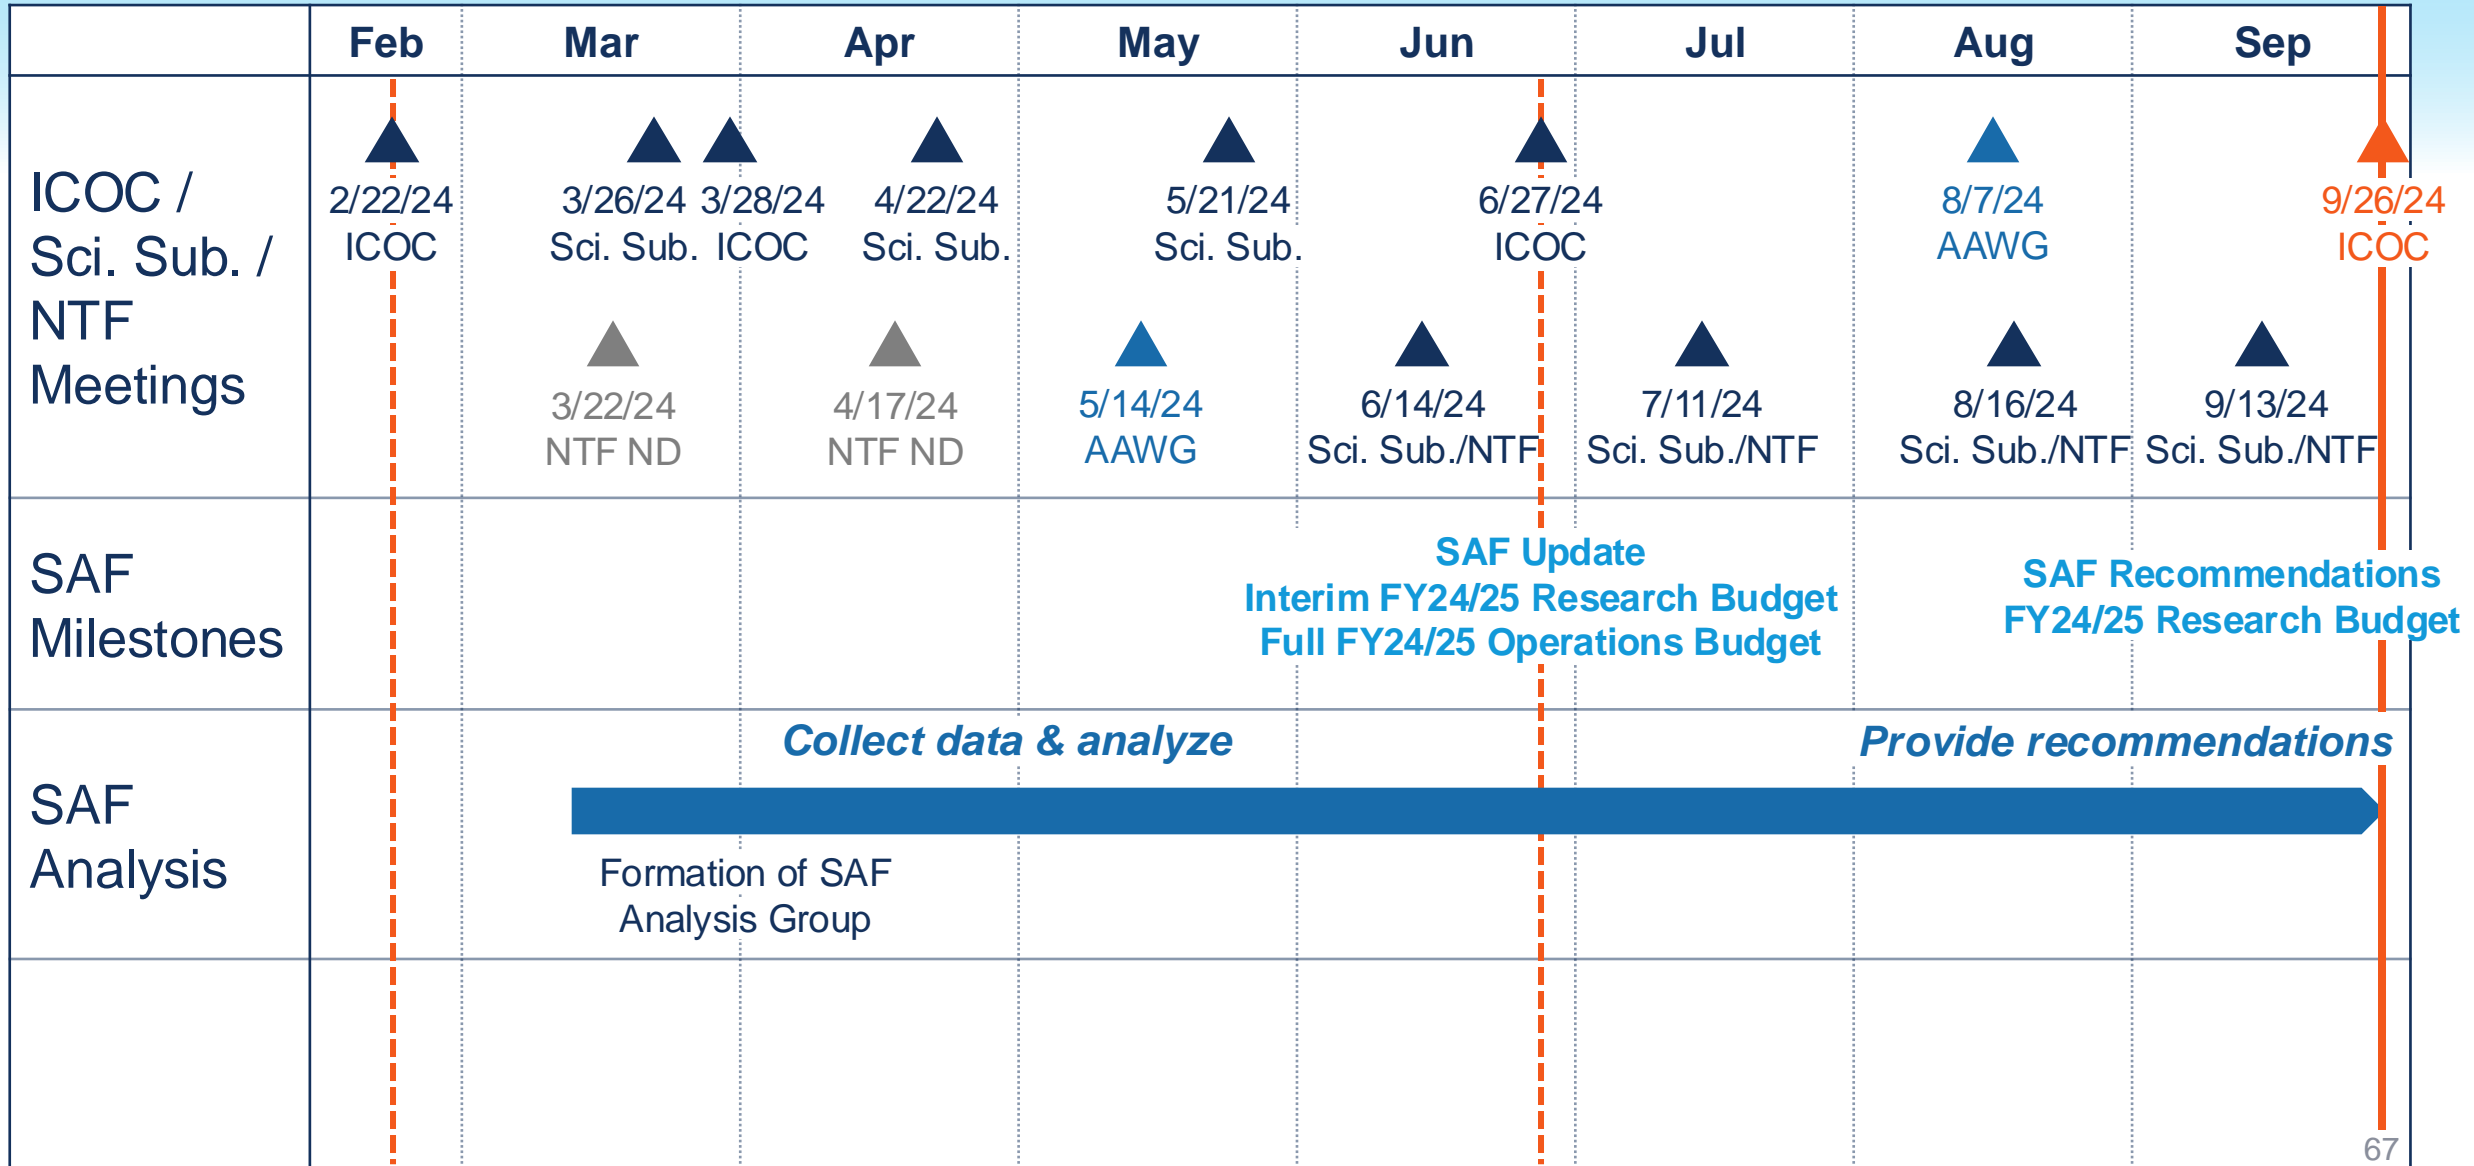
| | Feb | Mar | Apr | May | Jun | Jul | Aug | Sep |
|---|---|---|---|---|---|---|---|---|
| ICOC / Sci. Sub. / NTF Meetings | 2/22/24 ICOC | 3/26/24 Sci. Sub. 3/28/24 ICOC; 3/22/24 NTF ND | 4/22/24 Sci. Sub.; 4/17/24 NTF ND | 5/21/24 Sci. Sub.; 5/14/24 AAWG | 6/27/24 ICOC; 6/14/24 Sci. Sub./NTF | 7/11/24 Sci. Sub./NTF | 8/7/24 AAWG; 8/16/24 Sci. Sub./NTF | 9/26/24 ICOC; 9/13/24 Sci. Sub./NTF |
| SAF Milestones | | | | | SAF Update Interim FY24/25 Research Budget Full FY24/25 Operations Budget | | SAF Recommendations FY24/25 Research Budget | |
| SAF Analysis | | Formation of SAF Analysis Group | Collect data & analyze | | | | Provide recommendations | |

67